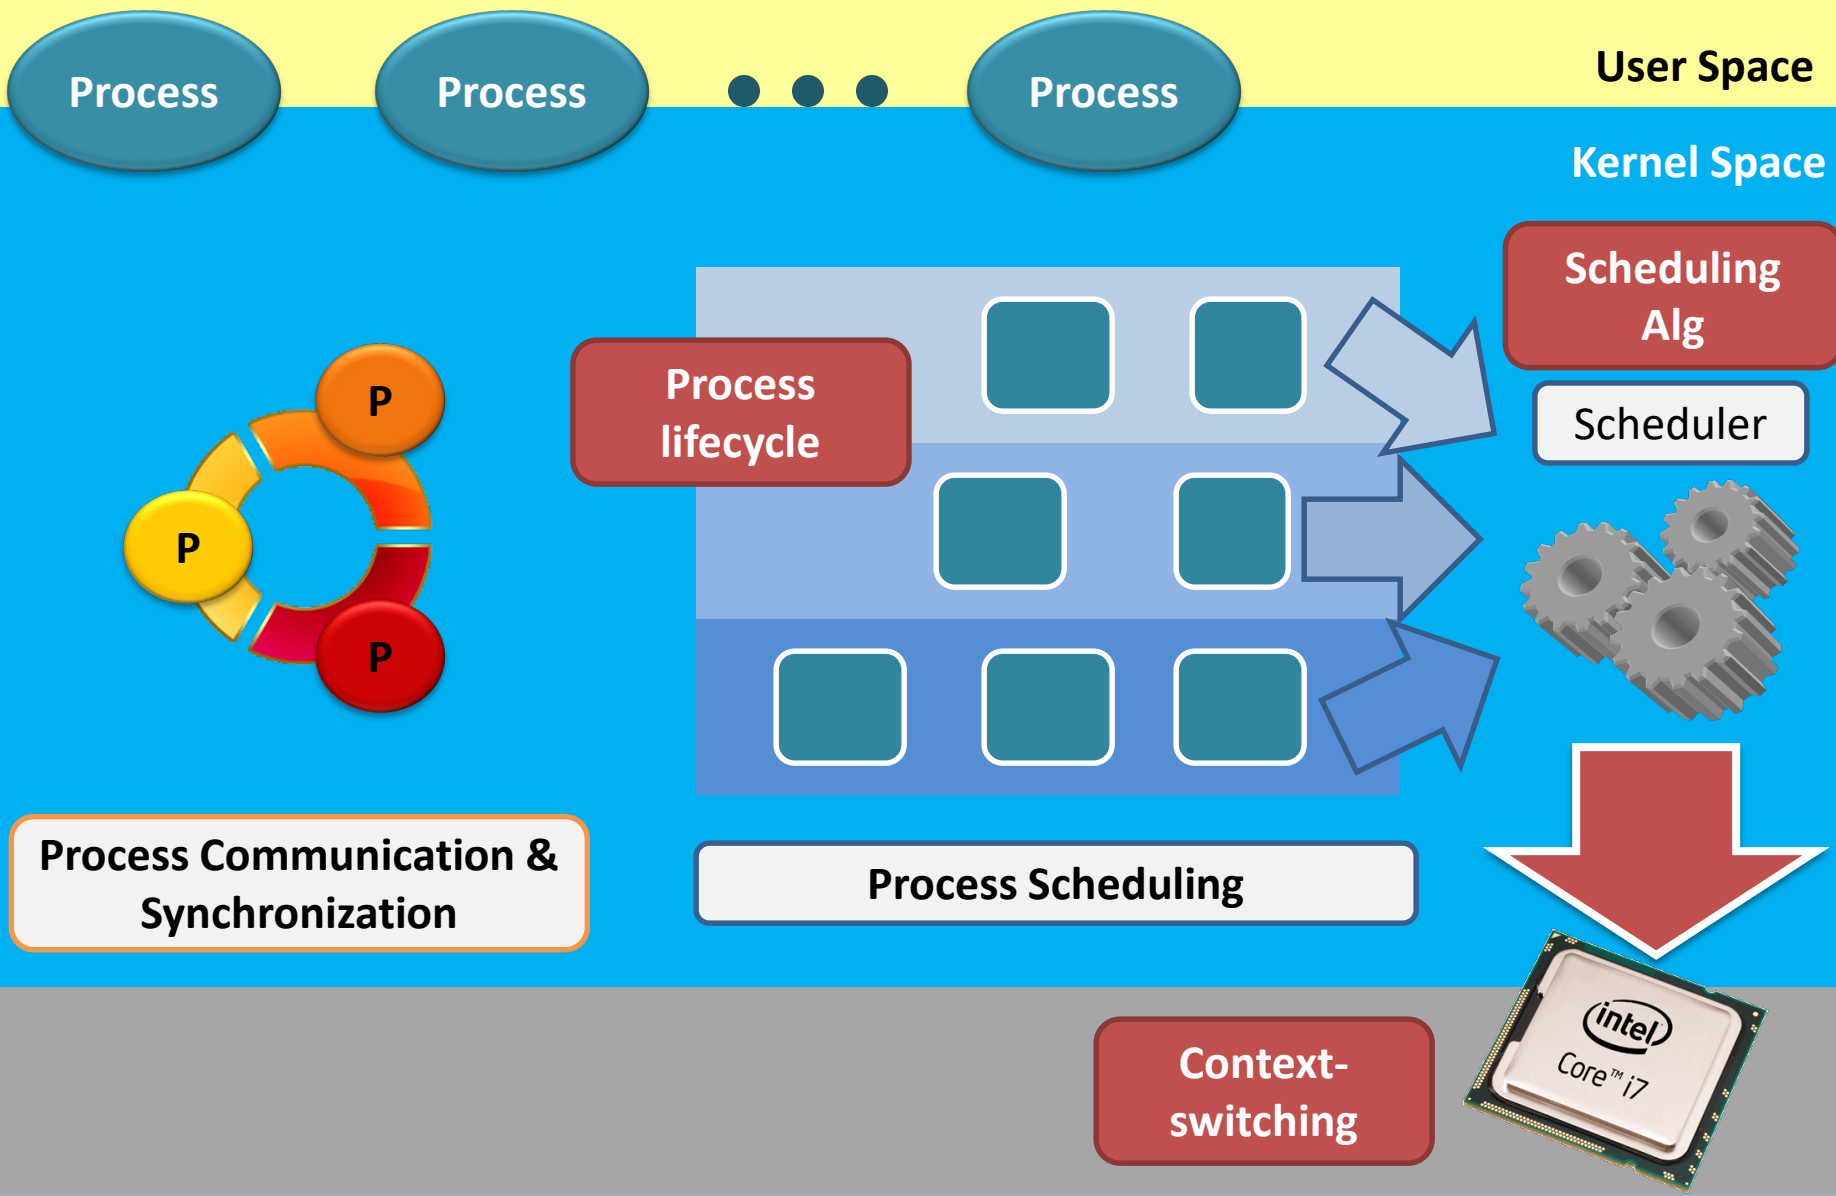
Process Process Process

User Space

Kernel Space

Scheduling Alg

Scheduler

Process lifecycle

P

P

P

Process Communication & Synchronization

Process Scheduling

Context-switching

intel

Core™ i7